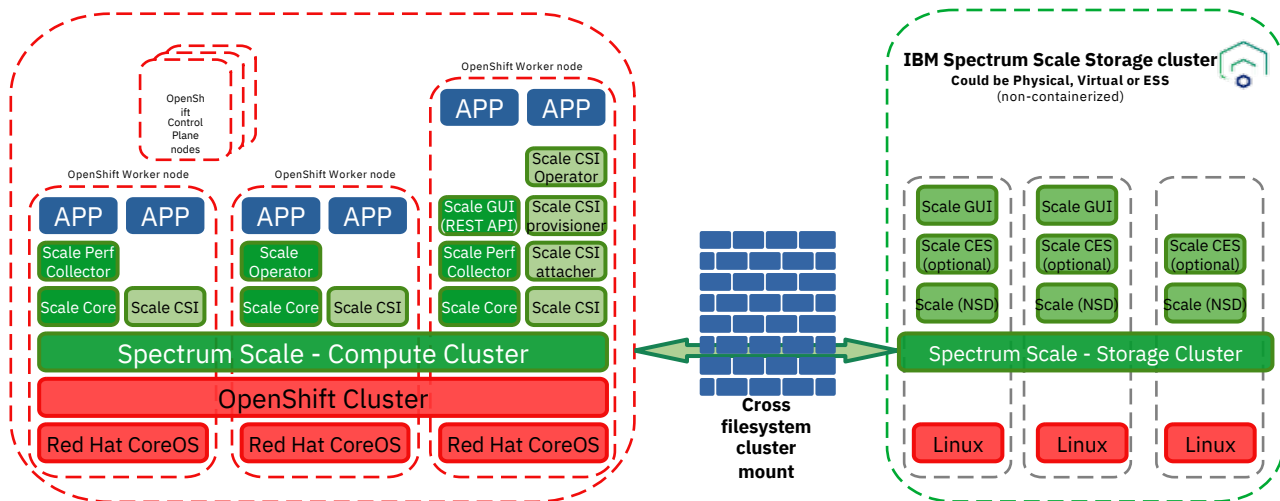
OpenShift Control Plane nodes

OpenShift Worker node

APP APP

Scale Perf Collector

Scale Core

Scale CSI

OpenShift Worker node

APP APP

Scale Operator

Scale Core

Scale CSI

OpenShift Worker node

APP APP

Scale CSI Operator

Scale GUI (REST API)

Scale CSI provisioner

Scale Perf Collector

Scale CSI attacher

Scale Core

Scale CSI

Spectrum Scale - Compute Cluster

OpenShift Cluster

Red Hat CoreOS

Red Hat CoreOS

Red Hat CoreOS

Cross filesystem cluster mount

IBM Spectrum Scale Storage cluster
Could be Physical, Virtual or ESS
(non-containerized)

Scale GUI

Scale GUI

Scale CES (optional)

Scale CES (optional)

Scale CES (optional)

Scale (NSD)

Scale (NSD)

Scale (NSD)

Spectrum Scale - Storage Cluster

Linux

Linux

Linux